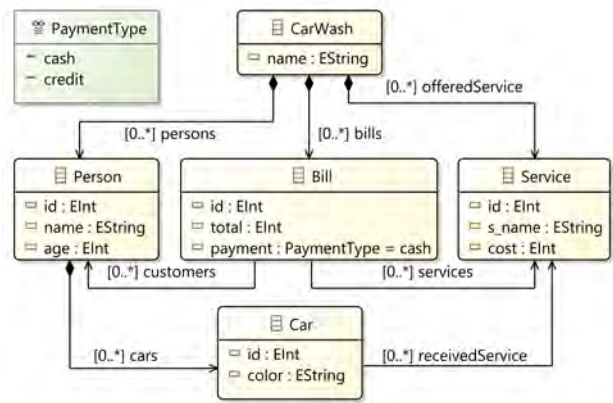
PaymentType
cash
credit

CarWash
name : EString

[0..*] offeredService

[0..*] persons

[0..*] bills

Person
id : EInt
name : EString
age : EInt

Bill
id : EInt
total : EInt
payment : PaymentType = cash

Service
id : EInt
s_name : EString
cost : EInt

[0..*] customers

[0..*] services

Car
id : EInt
color : EString

[0..*] cars

[0..*] receivedService